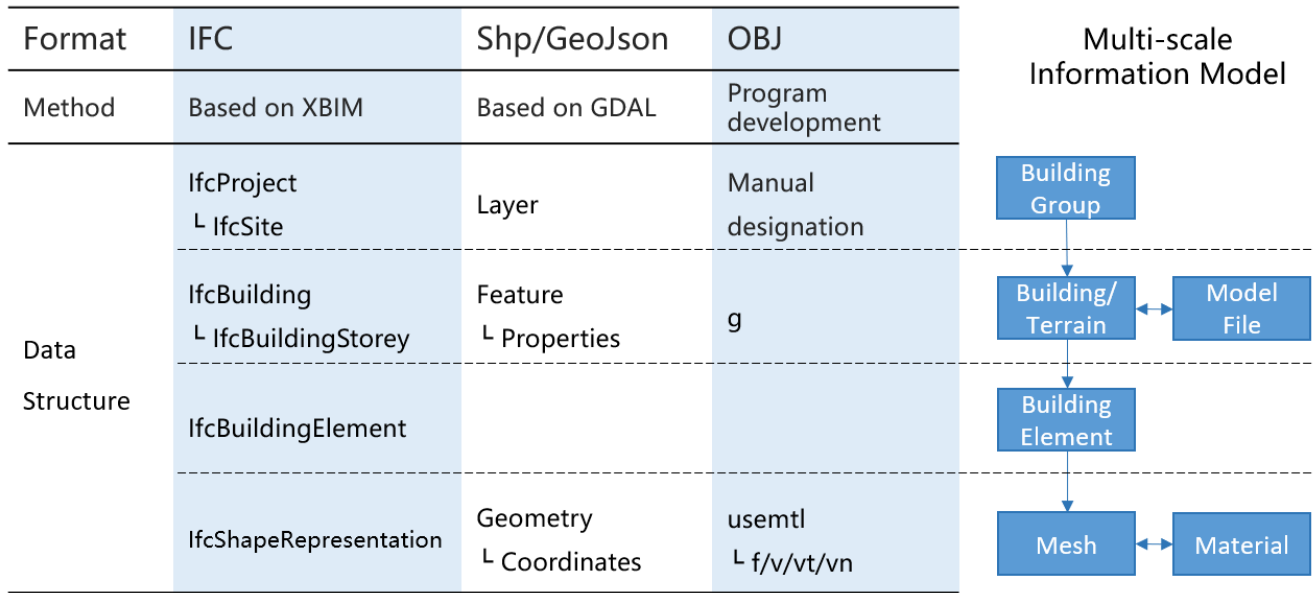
| Format | IFC | Shp/GeoJson | OBJ |
|---|---|---|---|
| Method | Based on XBIM | Based on GDAL | Program development |
| Data Structure | IfcProject └ IfcSite | Layer | Manual designation |
| | IfcBuilding └ IfcBuildingStorey | Feature └ Properties | g |
| | IfcBuildingElement | | |
| | IfcShapeRepresentation | Geometry └ Coordinates | usemtl └ f/v/vt/vn |

Multi-scale Information Model

Building Group

Building/ Terrain

Model File

Building Element

Mesh

Material